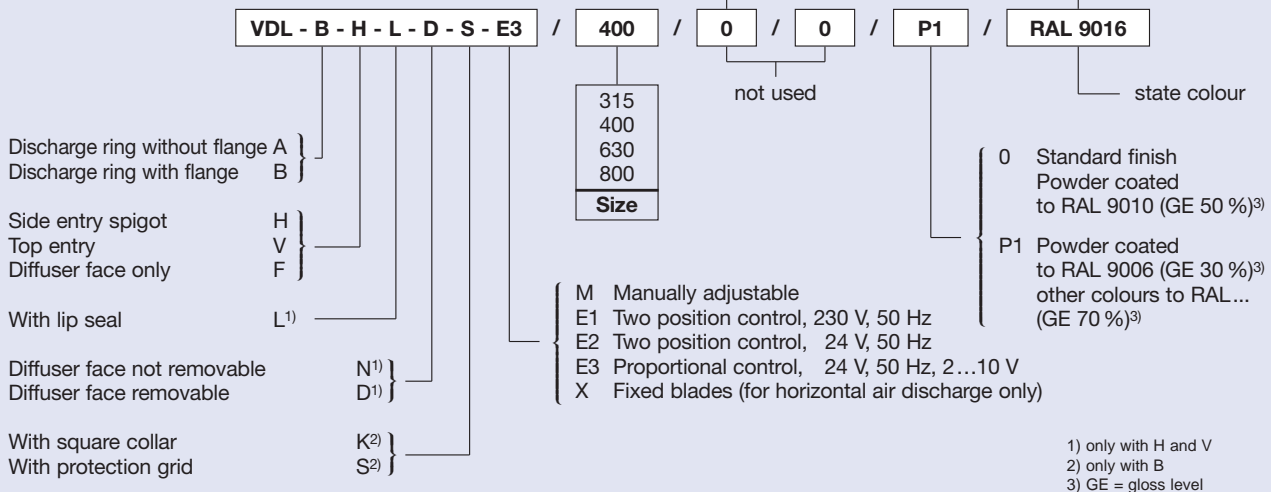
VDL - B - H - L - D - S - E3 / 400 / 0 / 0 / P1 / RAL 9016

| 315 |
|---|
| 400 |
| 630 |
| 800 |
| **Size** |

not used

state colour

Discharge ring without flange A
Discharge ring with flange B

Side entry spigot H
Top entry V
Diffuser face only F

With lip seal L$^{1)}$

Diffuser face not removable N$^{1)}$
Diffuser face removable D$^{1)}$

With square collar K$^{2)}$
With protection grid S$^{2)}$

M Manually adjustable
E1 Two position control, 230 V, 50 Hz
E2 Two position control, 24 V, 50 Hz
E3 Proportional control, 24 V, 50 Hz, 2…10 V
X Fixed blades (for horizontal air discharge only)

0 Standard finish Powder coated to RAL 9010 (GE 50 %)$^{3)}$
P1 Powder coated to RAL 9006 (GE 30 %)$^{3)}$ other colours to RAL... (GE 70 %)$^{3)}$

1) only with H and V
2) only with B
3) GE = gloss level